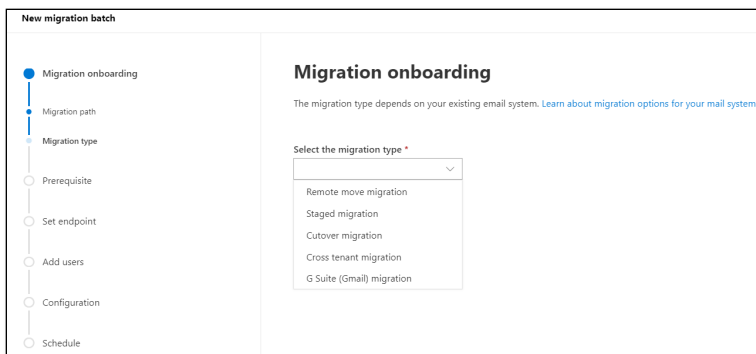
New migration batch

Migration onboarding

Migration path

Migration type

Prerequisite

Set endpoint

Add users

Configuration

Schedule

Migration onboarding

The migration type depends on your existing email system. Learn about migration options for your mail system

Select the migration type *

Remote move migration

Staged migration

Cutover migration

Cross tenant migration

G Suite (Gmail) migration